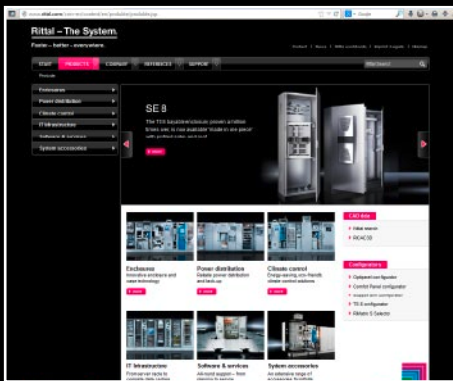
Rittal – The System.

Faster – better – everywhere.

START PRODUCTS COMPANY REFERENCES SUPPORT

Products

Enclosures
Power distribution
Climate control
IT infrastructure
Software & services
System accessories

SE 8

The TS 8 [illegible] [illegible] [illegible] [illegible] now available "made in one piece" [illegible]

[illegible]

Enclosures
Innovative enclosure and case technology

Power distribution
Reliable power distribution and back-up

Climate control
Energy-saving, eco-friendly climate control solutions

IT infrastructure

Software & services

System accessories

CAD data

Configurators